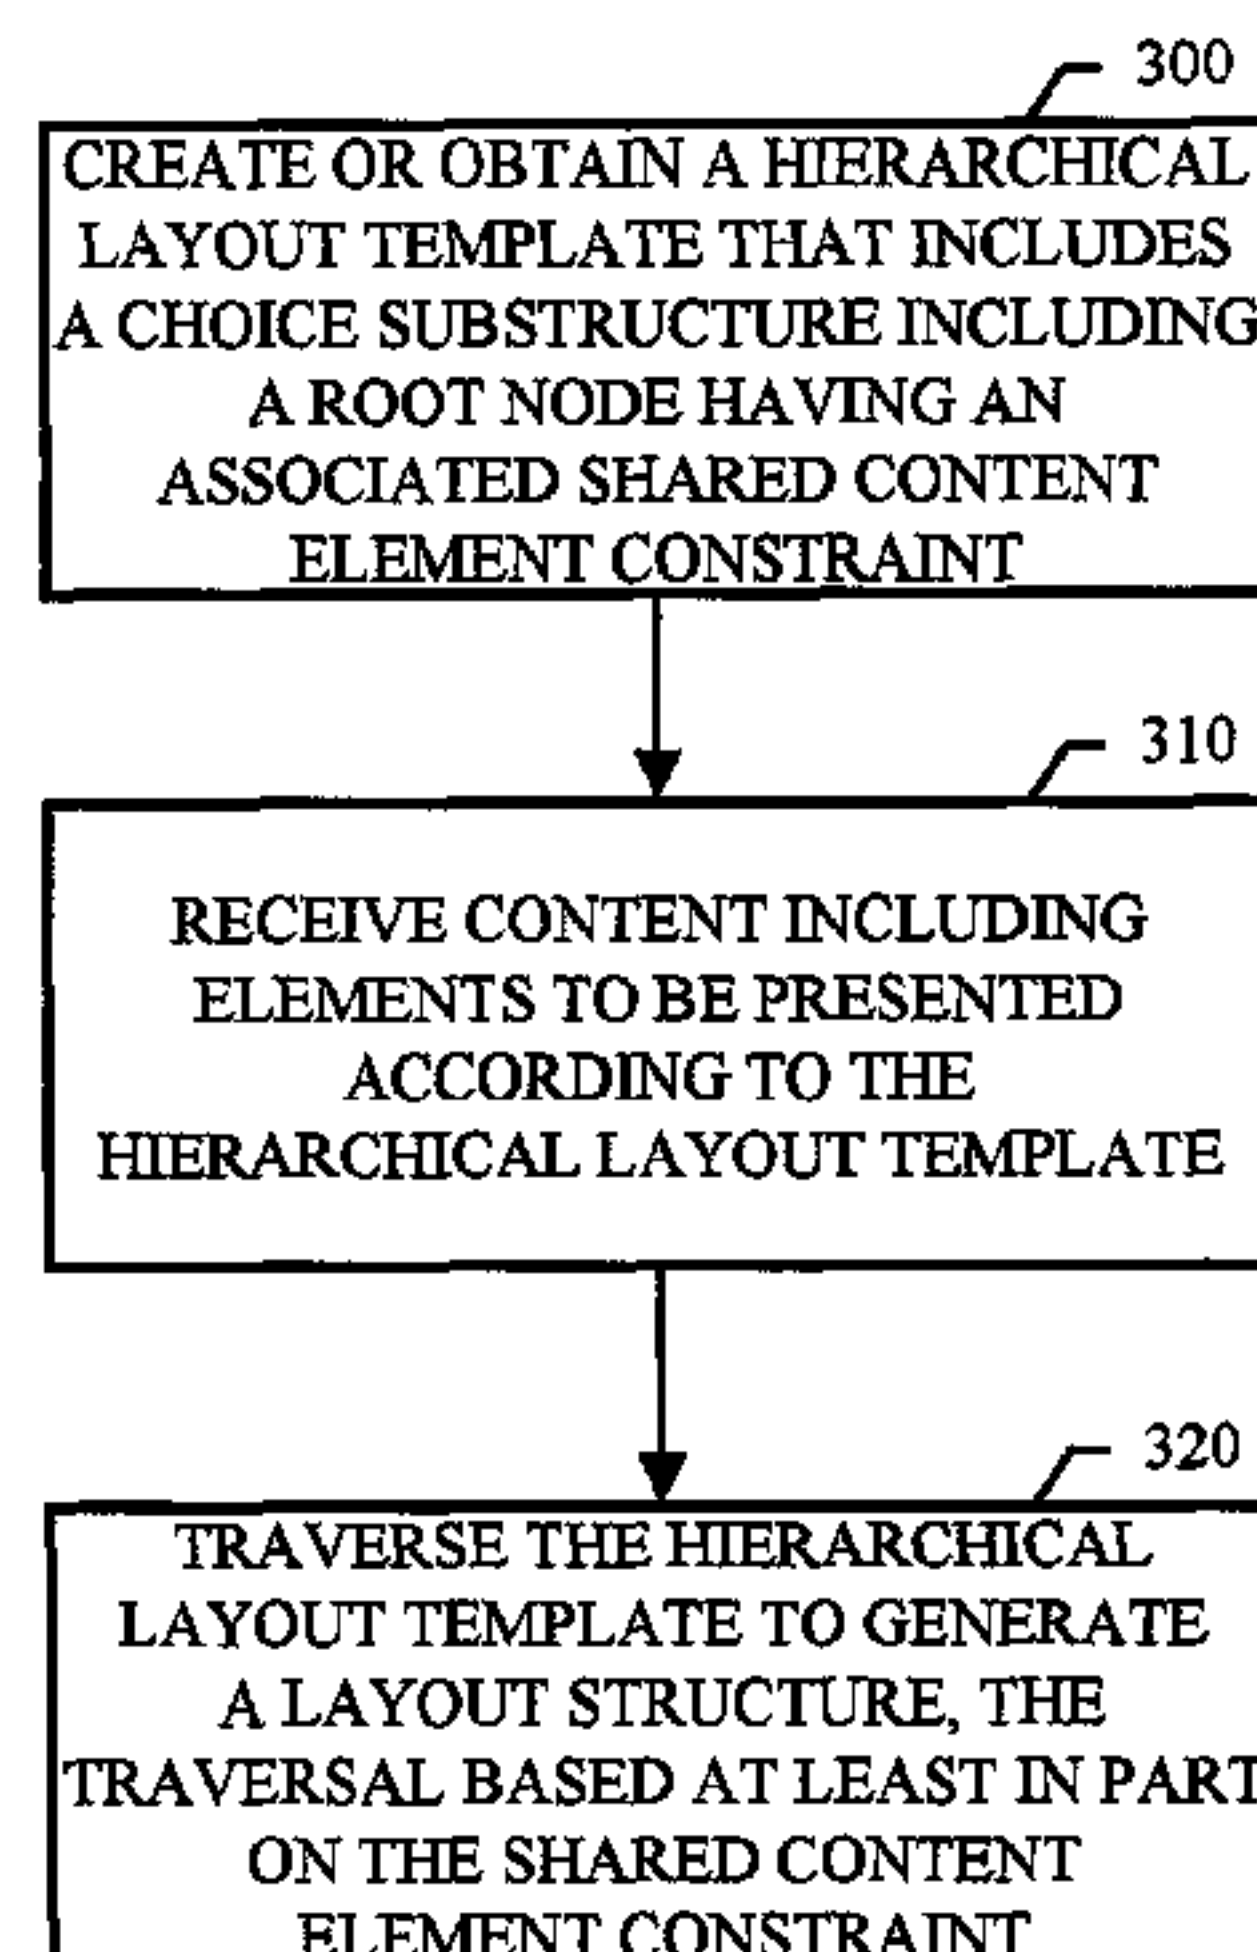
300

CREATE OR OBTAIN A HIERARCHICAL LAYOUT TEMPLATE THAT INCLUDES A CHOICE SUBSTRUCTURE INCLUDING A ROOT NODE HAVING AN ASSOCIATED SHARED CONTENT ELEMENT CONSTRAINT

310

RECEIVE CONTENT INCLUDING ELEMENTS TO BE PRESENTED ACCORDING TO THE HIERARCHICAL LAYOUT TEMPLATE

320

TRAVERSE THE HIERARCHICAL LAYOUT TEMPLATE TO GENERATE A LAYOUT STRUCTURE, THE TRAVERSAL BASED AT LEAST IN PART ON THE SHARED CONTENT ELEMENT CONSTRAINT